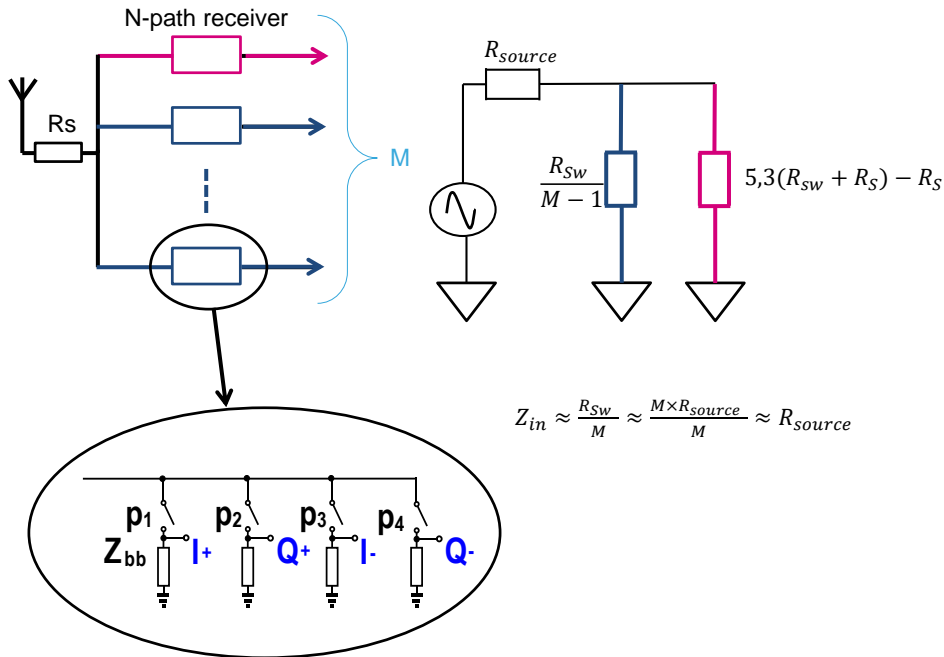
N-path receiver

Rs

M

$R_{source}$

$\frac{R_{Sw}}{M-1}$

$5{,}3(R_{sw}+R_S)-R_S$

$Z_{in} \approx \frac{R_{Sw}}{M} \approx \frac{M \times R_{source}}{M} \approx R_{source}$

$p_1$ $p_2$ $p_3$ $p_4$

$Z_{bb}$ $I+$ $Q+$ $I-$ $Q-$